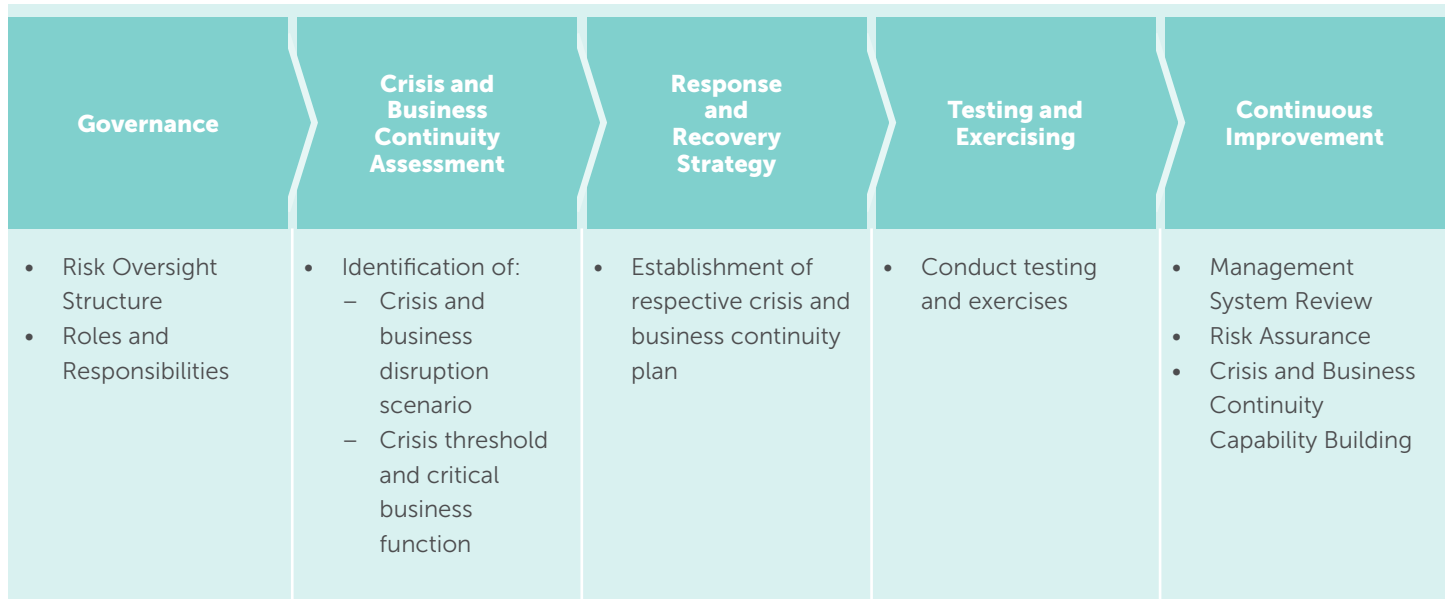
| Governance | Crisis and Business Continuity Assessment | Response and Recovery Strategy | Testing and Exercising | Continuous Improvement |
|---|---|---|---|---|
| • Risk Oversight Structure<br>• Roles and Responsibilities | • Identification of:<br>– Crisis and business disruption scenario<br>– Crisis threshold and critical business function | • Establishment of respective crisis and business continuity plan | • Conduct testing and exercises | • Management System Review<br>• Risk Assurance<br>• Crisis and Business Continuity Capability Building |